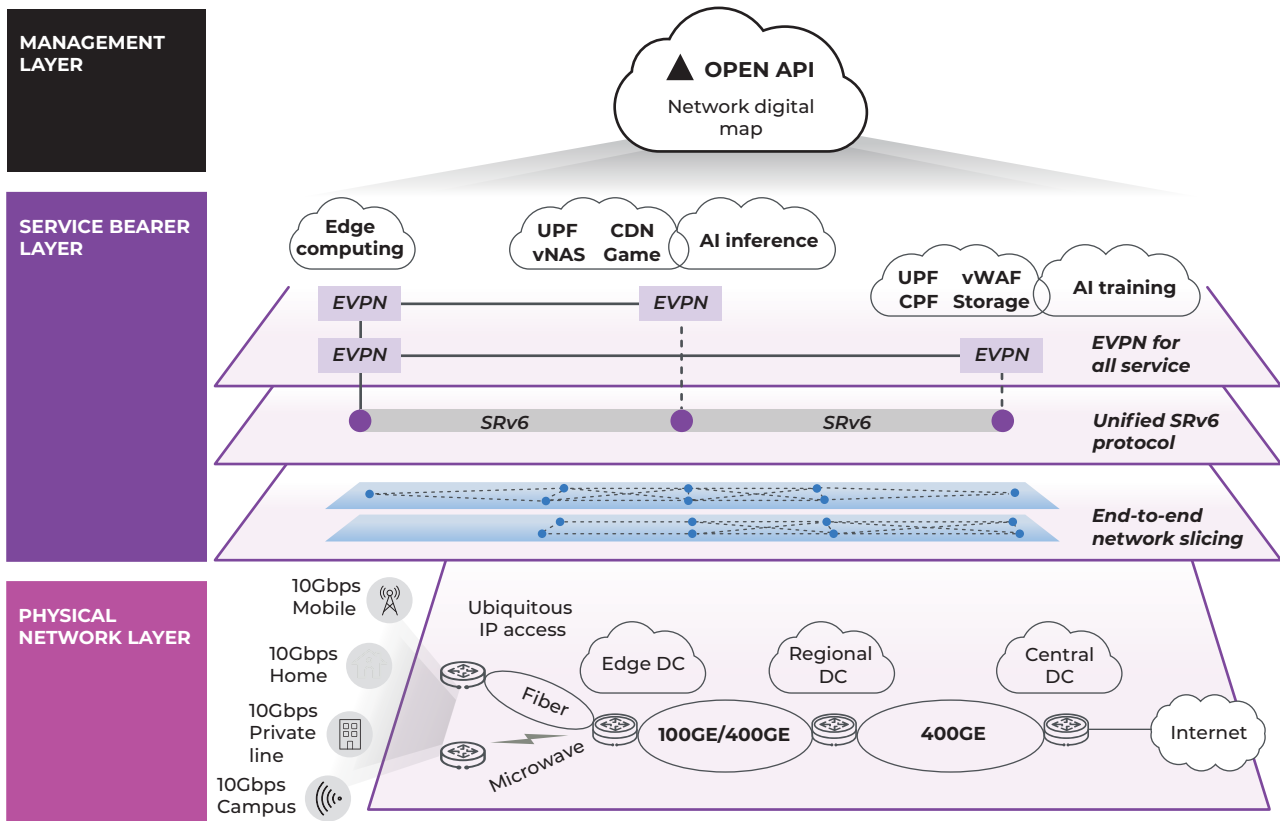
MANAGEMENT LAYER

OPEN API
Network digital map

SERVICE BEARER LAYER

Edge computing

UPF CDN
vNAS Game

AI inference

UPF vWAF
CPF Storage

AI training

EVPN
EVPN
EVPN
EVPN

EVPN for all service

SRv6
SRv6

Unified SRv6 protocol

End-to-end network slicing

PHYSICAL NETWORK LAYER

10Gbps Mobile
10Gbps Home
10Gbps Private line
10Gbps Campus

Ubiquitous IP access

Edge DC
Regional DC
Central DC

Fiber
Microwave

100GE/400GE
400GE

Internet